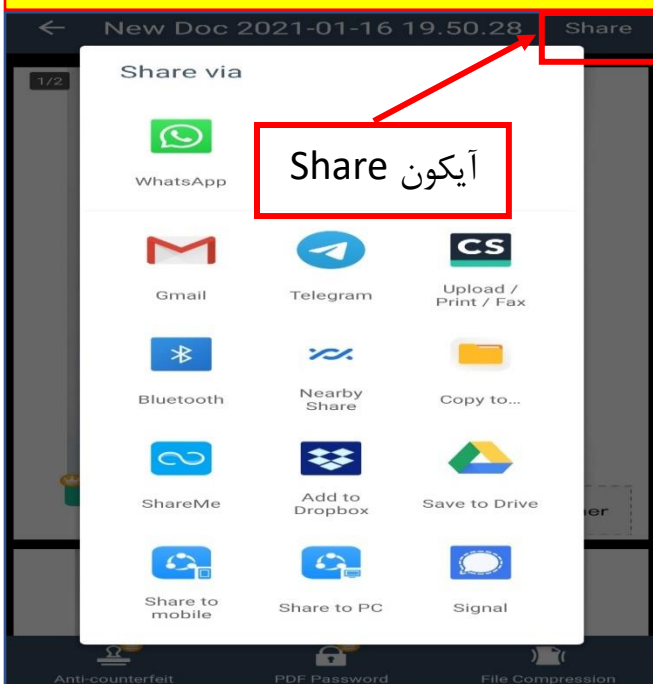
New Doc 2021-01-16 19.50.28 Share

1/2

Share via

WhatsApp

آیکون Share

Gmail

Telegram

CS

Upload / Print / Fax

Bluetooth

Nearby Share

Copy to...

ShareMe

Add to Dropbox

Save to Drive

ner

Share to mobile

Share to PC

Signal

Anti-counterfeit

PDF Password

File Compression